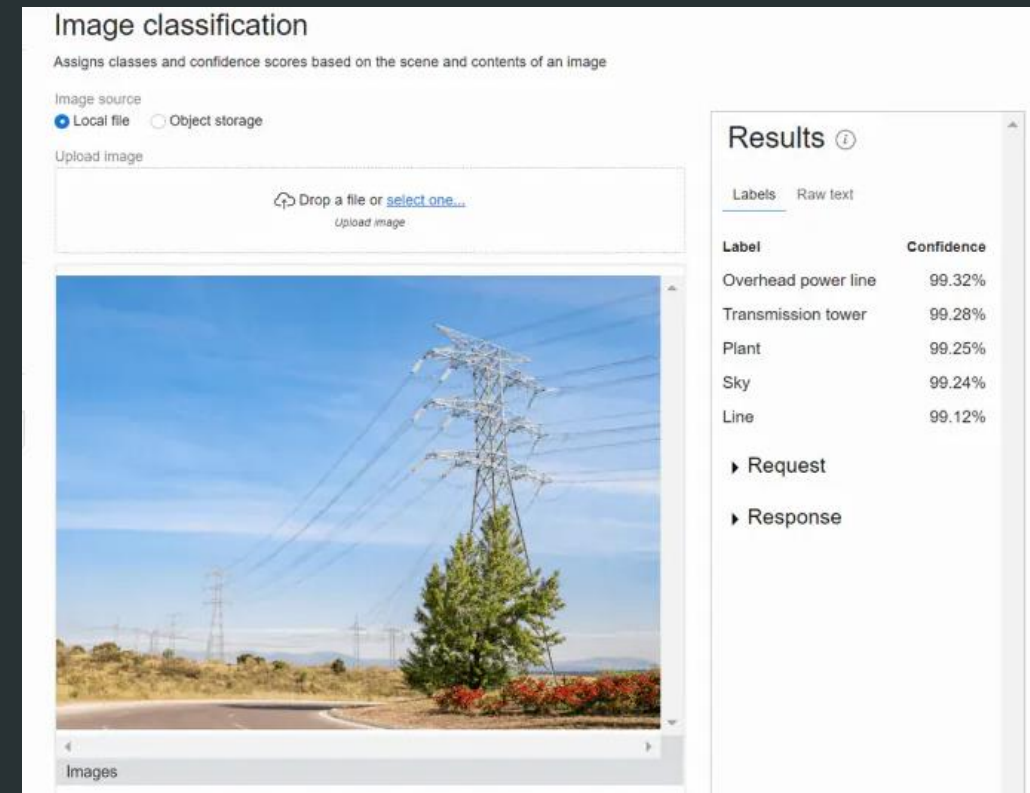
Image classification

Assigns classes and confidence scores based on the scene and contents of an image

Image source

Local file Object storage

Upload image

Drop a file or select one...

Upload image

Images

Results

Labels Raw text

| Label | Confidence |
|---|---|
| Overhead power line | 99.32% |
| Transmission tower | 99.28% |
| Plant | 99.25% |
| Sky | 99.24% |
| Line | 99.12% |

Request

Response